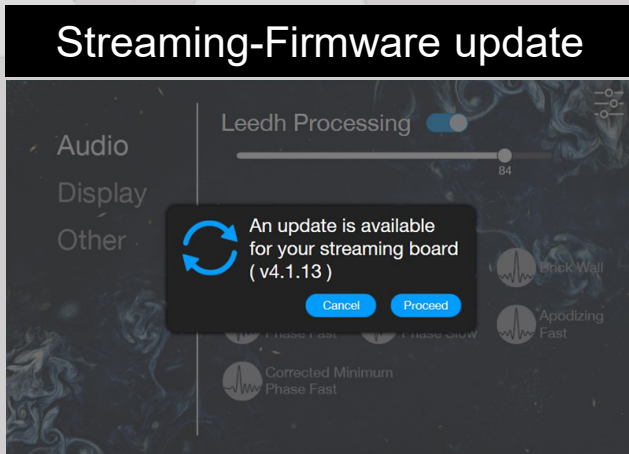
Streaming-Firmware update

Audio
Display
Other

Leedh Processing

84

An update is available for your streaming board ( v4.1.13 )

Cancel
Proceed

Brick Wall

Phase Fast

Phase Slow

Apodizing Fast

Corrected Minimum Phase Fast